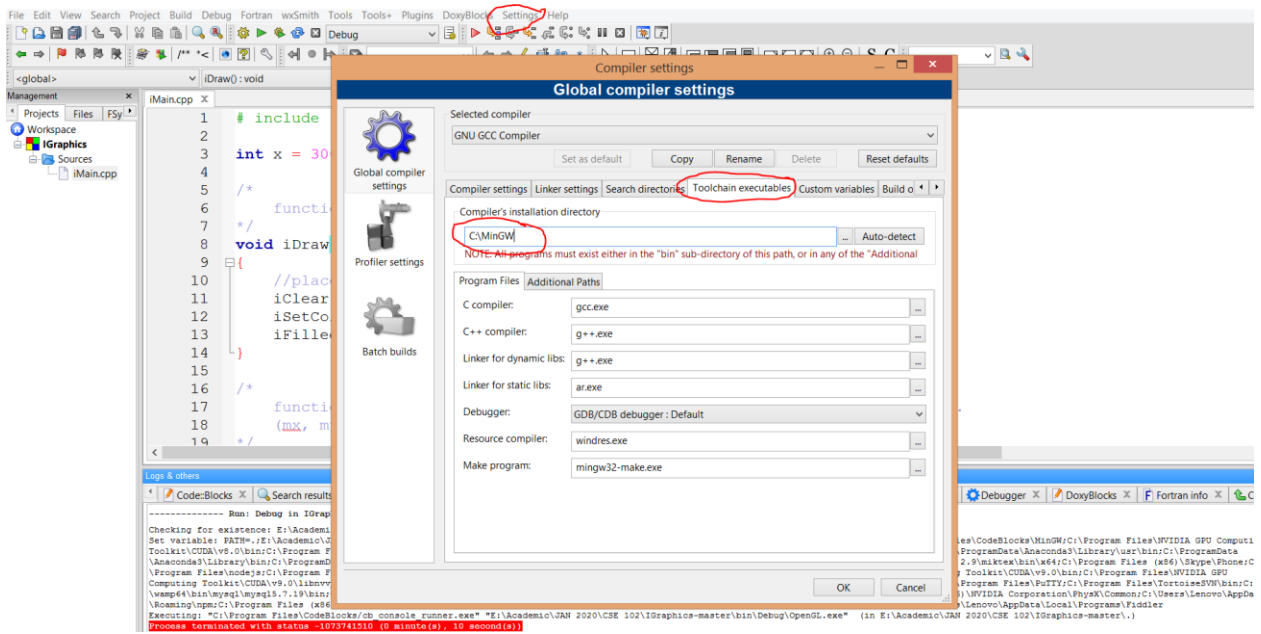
File Edit View Search Project Build Debug Fortran wxSmith Tools Tools+ Plugins DoxyBlocks Settings Help

Debug

<global> iDraw() : void

Management
Projects Files FSy
Workspace
IGraphics
Sources
iMain.cpp

iMain.cpp

1 # include
2
3 int x = 30
4
5 /*
6 functi
7 */
8 void iDraw
9 {
10 //plac
11 iClear
12 iSetCo
13 iFille
14 }
15
16 /*
17 functi
18 (mx, m
19 */

Compiler settings

Global compiler settings

Global compiler settings
Profiler settings
Batch builds

Selected compiler
GNU GCC Compiler
Set as default Copy Rename Delete Reset defaults

Compiler settings Linker settings Search directories Toolchain executables Custom variables Build o

Compiler's installation directory
C:\MinGW ... Auto-detect
NOTE: All programs must exist either in the "bin" sub-directory of this path, or in any of the "Additional

Program Files Additional Paths
C compiler: gcc.exe
C++ compiler: g++.exe
Linker for dynamic libs: g++.exe
Linker for static libs: ar.exe
Debugger: GDB/CDB debugger : Default
Resource compiler: windres.exe
Make program: mingw32-make.exe

OK Cancel

Logs & others
Code::Blocks Search results Debugger DoxyBlocks Fortran info

-------------- Run: Debug in IGraph
Checking for existence: E:\Academi
Set variable: PATH=.;E:\Academic\J ies\CodeBlocks\MinGW;C:\Program Files\NVIDIA GPU Computi
Toolkit\CUDA\v8.0\bin;C:\Program F ProgramData\Anaconda3\Library\usr\bin;C:\ProgramData
\Anaconda3\Library\bin;C:\ProgramD 2.9\miktex\bin\x64;C:\Program Files (x86)\Skype\Phone;C
\Program Files\nodejs;C:\Program F Toolkit\CUDA\v9.0\bin;C:\Program Files\NVIDIA GPU
Computing Toolkit\CUDA\v9.0\libnvv Program Files\PuTTY;C:\Program Files\TortoiseSVN\bin;C
\wamp64\bin\mysql\mysql5.7.19\bin; )\NVIDIA Corporation\PhysX\Common;C:\Users\Lenovo\AppDa
\Roaming\npm;C:\Program Files (x86 \Lenovo\AppData\Local\Programs\Fiddler
Executing: "C:\Program Files\CodeBlocks/cb_console_runner.exe" "E:\Academic\JAN 2020\CSE 102\IGraphics-master\bin\Debug\OpenGL.exe" (in E:\Academic\JAN 2020\CSE 102\IGraphics-master\.)
Process terminated with status -1073741510 (0 minute(s), 10 second(s))